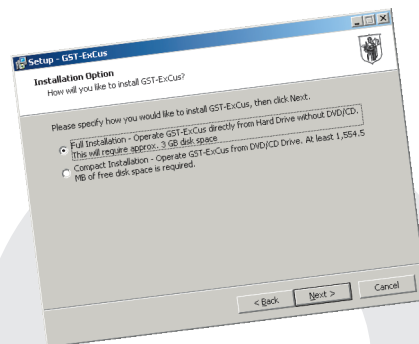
Setup - GST-ExCus

Installation Option
How will you like to install GST-ExCus?

Please specify how you would like to install GST-ExCus, then click Next.

Full Installation - Operate GST-ExCus directly from Hard Drive without DVD/CD. This will require approx. 3 GB disk space

Compact Installation - Operate GST-ExCus from DVD/CD Drive. At least 1,554.5 MB of free disk space is required.

< Back
Next >
Cancel